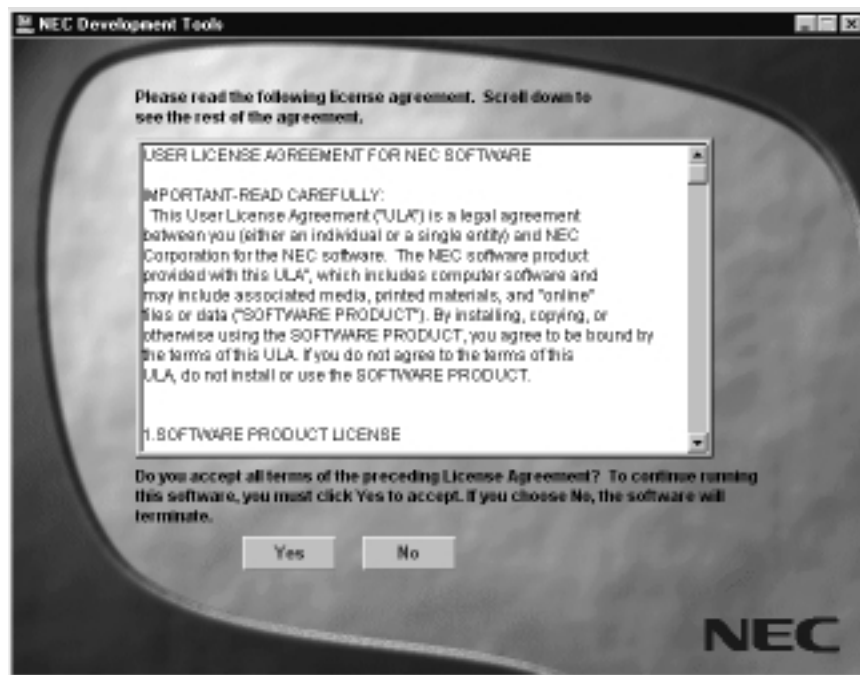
NEC Development Tools

Please read the following license agreement. Scroll down to see the rest of the agreement.

USER LICENSE AGREEMENT FOR NEC SOFTWARE

IMPORTANT-READ CAREFULLY:
This User License Agreement ("ULA") is a legal agreement between you (either an individual or a single entity) and NEC Corporation for the NEC software. The NEC software product provided with this ULA", which includes computer software and may include associated media, printed materials, and "online" files or data ("SOFTWARE PRODUCT"). By installing, copying, or otherwise using the SOFTWARE PRODUCT, you agree to be bound by the terms of this ULA. If you do not agree to the terms of this ULA, do not install or use the SOFTWARE PRODUCT.

1.SOFTWARE PRODUCT LICENSE

Do you accept all terms of the preceding License Agreement? To continue running this software, you must click Yes to accept. If you choose No, the software will terminate.

Yes No

NEC